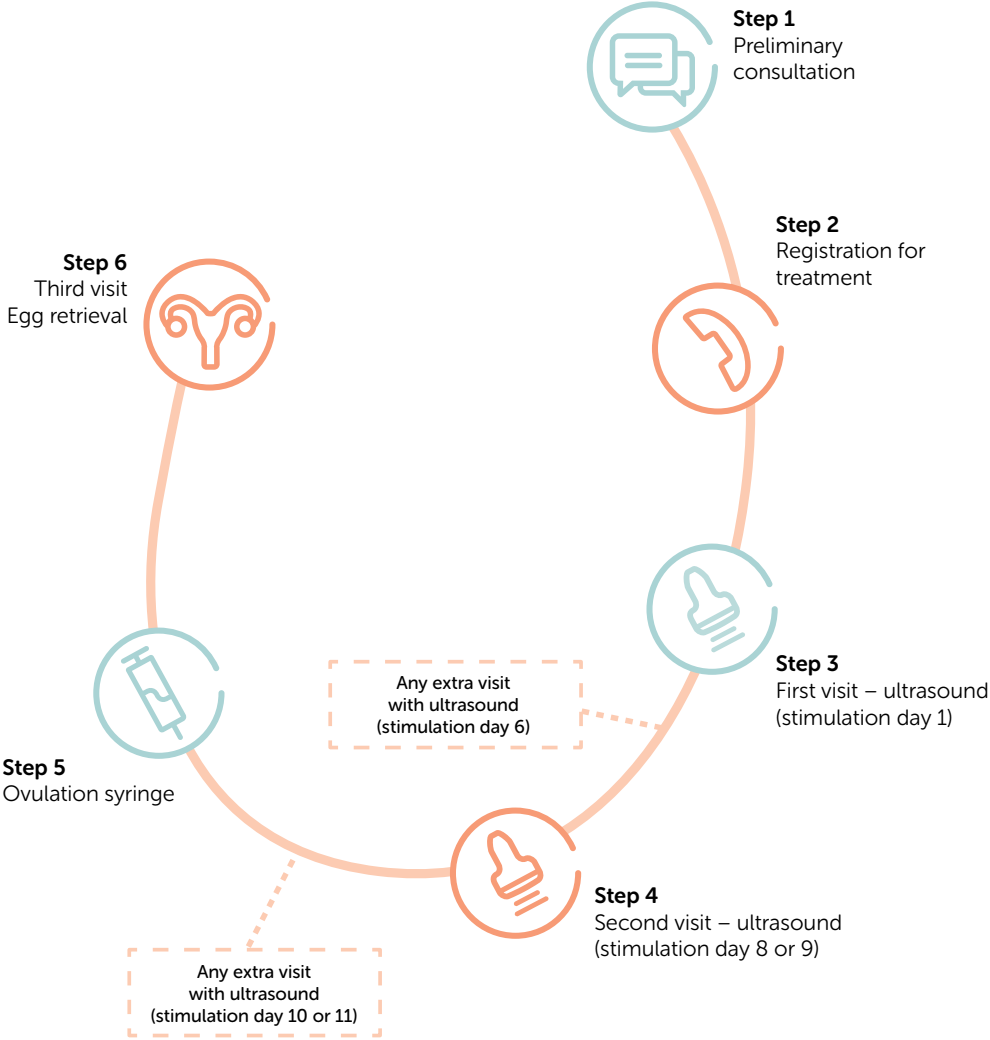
Step 1
Preliminary consultation

Step 2
Registration for treatment

Step 3
First visit – ultrasound (stimulation day 1)

Any extra visit with ultrasound (stimulation day 6)

Step 4
Second visit – ultrasound (stimulation day 8 or 9)

Any extra visit with ultrasound (stimulation day 10 or 11)

Step 5
Ovulation syringe

Step 6
Third visit
Egg retrieval